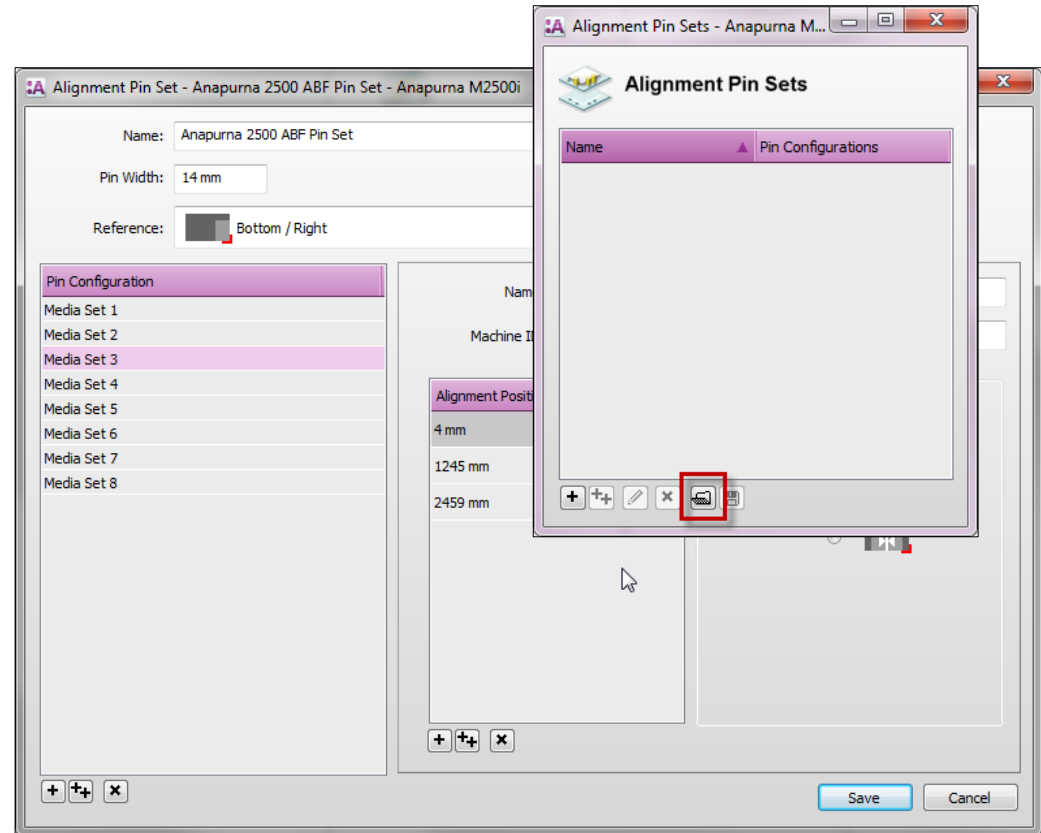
Alignment Pin Set - Anapurna 2500 ABF Pin Set - Anapurna M2500i

Name: Anapurna 2500 ABF Pin Set

Pin Width: 14 mm

Reference: Bottom / Right

| Pin Configuration |
|---|
| Media Set 1 |
| Media Set 2 |
| Media Set 3 |
| Media Set 4 |
| Media Set 5 |
| Media Set 6 |
| Media Set 7 |
| Media Set 8 |

Nam

Machine I

| Alignment Positi |
|---|
| 4 mm |
| 1245 mm |
| 2459 mm |

Save Cancel

Alignment Pin Sets - Anapurna M...

Alignment Pin Sets

| Name | Pin Configurations |
|---|---|